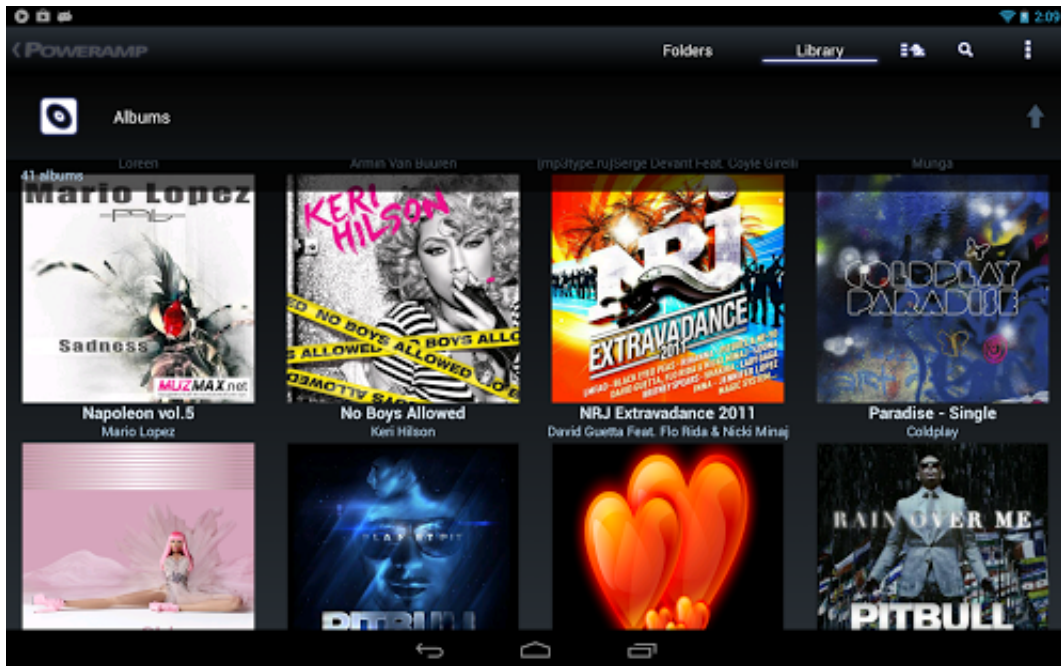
2:09

POWERAMP

Folders

Library

Albums

Loreen

Armin Van Buuren

[mp3type.ru]Serge Devant Feat. Coyle Girelli

Munga

41 albums

Mario Lopez

Sadness

MUZMAX.net

KERI HILSON

NO BOYS ALLOWED

BOYS ALLOWED

NRJ

EXTRAVADANCE 2011

COLDPLAY PARADISE

Napoleon vol.5

Mario Lopez

No Boys Allowed

Keri Hilson

NRJ Extravadance 2011

David Guetta Feat. Flo Rida & Nicki Minaj

Paradise - Single

Coldplay

RAIN OVER ME

PITBULL

PITBULL